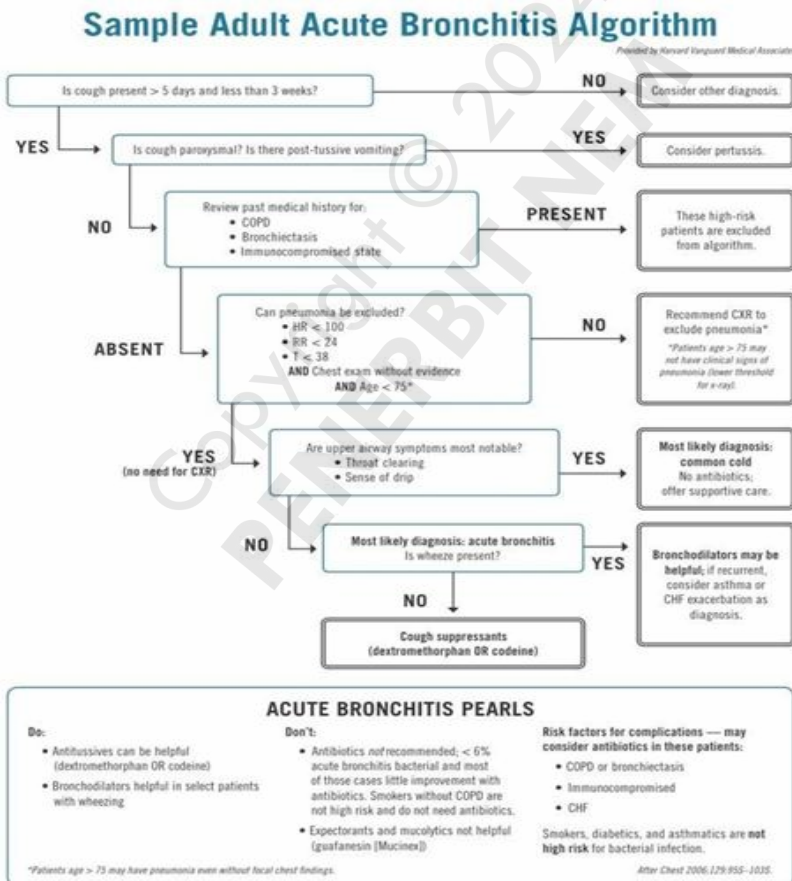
Sample Adult Acute Bronchitis Algorithm

Provided by Harvard Vanguard Medical Associates

Is cough present > 5 days and less than 3 weeks?

NO

Consider other diagnosis.

YES

Is cough paroxysmal? Is there post-tussive vomiting?

YES

Consider pertussis.

NO

Review past medical history for:
• COPD
• Bronchiectasis
• Immunocompromised state

PRESENT

These high-risk patients are excluded from algorithm.

ABSENT

Can pneumonia be excluded?
• HR < 100
• RR < 24
• T < 38
AND Chest exam without evidence
AND Age < 75*

NO

Recommend CXR to exclude pneumonia*

*Patients age > 75 may not have clinical signs of pneumonia (lower threshold for x-ray).

YES
(no need for CXR)

Are upper airway symptoms most notable?
• Throat clearing
• Sense of drip

YES

Most likely diagnosis: common cold
No antibiotics; offer supportive care.

NO

Most likely diagnosis: acute bronchitis
Is wheeze present?

YES

Bronchodilators may be helpful; if recurrent, consider asthma or CHF exacerbation as diagnosis.

NO

Cough suppressants
(dextromethorphan OR codeine)

Copyright © 2024 PENERBIT NEM

ACUTE BRONCHITIS PEARLS

Do:
• Antitussives can be helpful (dextromethorphan OR codeine)
• Bronchodilators helpful in select patients with wheezing

Don't:
• Antibiotics not recommended; < 6% acute bronchitis bacterial and most of those cases little improvement with antibiotics. Smokers without COPD are not high risk and do not need antibiotics.
• Expectorants and mucolytics not helpful (guafanesin [Mucinex])

Risk factors for complications — may consider antibiotics in these patients:
• COPD or bronchiectasis
• Immunocompromised
• CHF

Smokers, diabetics, and asthmatics are not high risk for bacterial infection.

*Patients age > 75 may have pneumonia even without focal chest findings.

After Chest 2006;129:95S–103S.